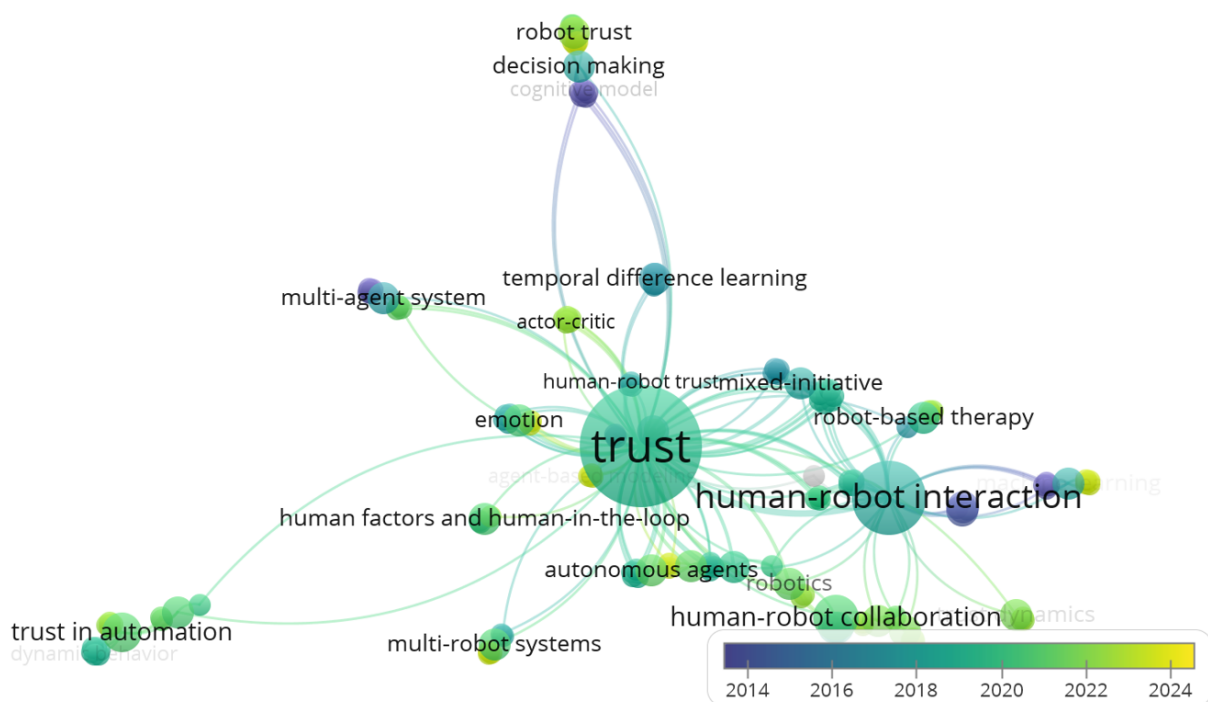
robot trust
decision making
cognitive model
temporal difference learning
multi-agent system
actor-critic
human-robot trust
mixed-initiative
emotion
robot-based therapy
trust
agent-based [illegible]
human-robot interaction
mac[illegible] learning
human factors and human-in-the-loop
autonomous agents
robotics
human-robot collaboration
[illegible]dynamics
trust in automation
dynami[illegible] behavior
multi-robot systems
2014
2016
2018
2020
2022
2024